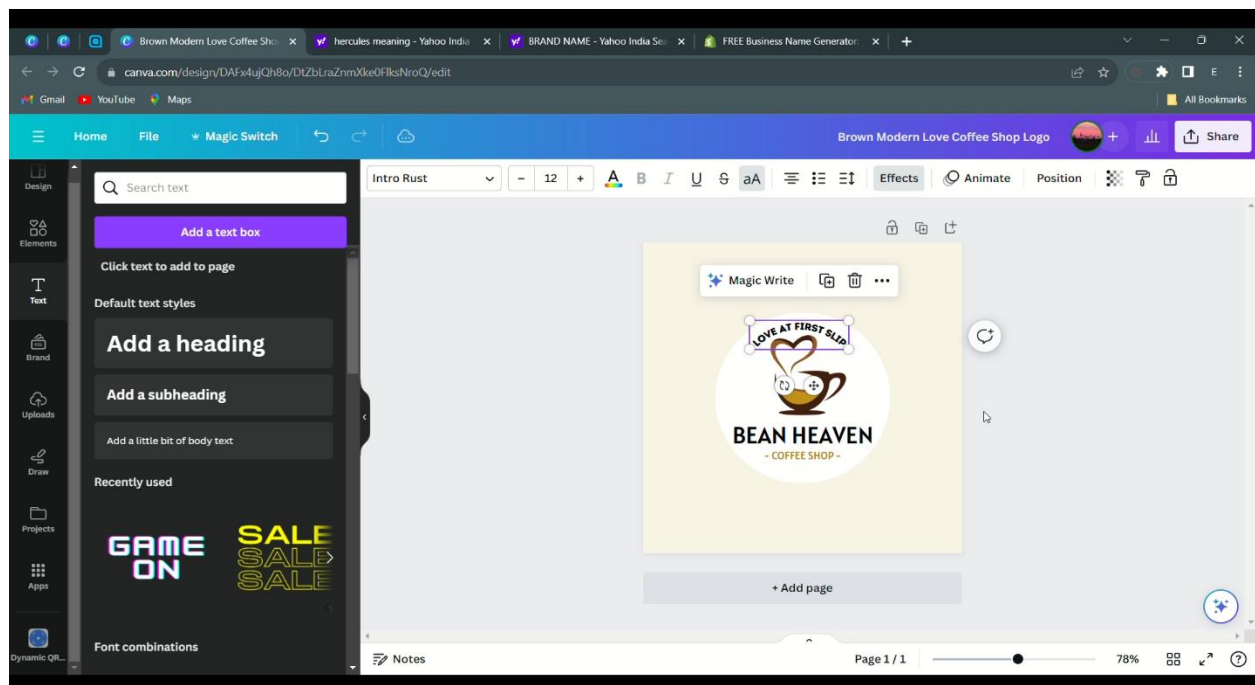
Brown Modern Love Coffee Sho ×
hercules meaning - Yahoo India ×
BRAND NAME - Yahoo India Se ×
FREE Business Name Generator ×
+
canva.com/design/DAFx4ujQh8o/DtZbLraZnmXke0FlksNroQ/edit
Gmail YouTube Maps
All Bookmarks
Home File Magic Switch
Brown Modern Love Coffee Shop Logo
Share
Design
Elements
Text
Brand
Uploads
Draw
Projects
Apps
Dynamic QR...
Search text
Add a text box
Click text to add to page
Default text styles
Add a heading
Add a subheading
Add a little bit of body text
Recently used
GAME ON
SALE SALE SALE
Font combinations
Intro Rust
12
B I U S aA
Effects
Animate
Position
Magic Write
LOVE AT FIRST SLIP
BEAN HEAVEN
- COFFEE SHOP -
+ Add page
Notes
Page 1 / 1
78%